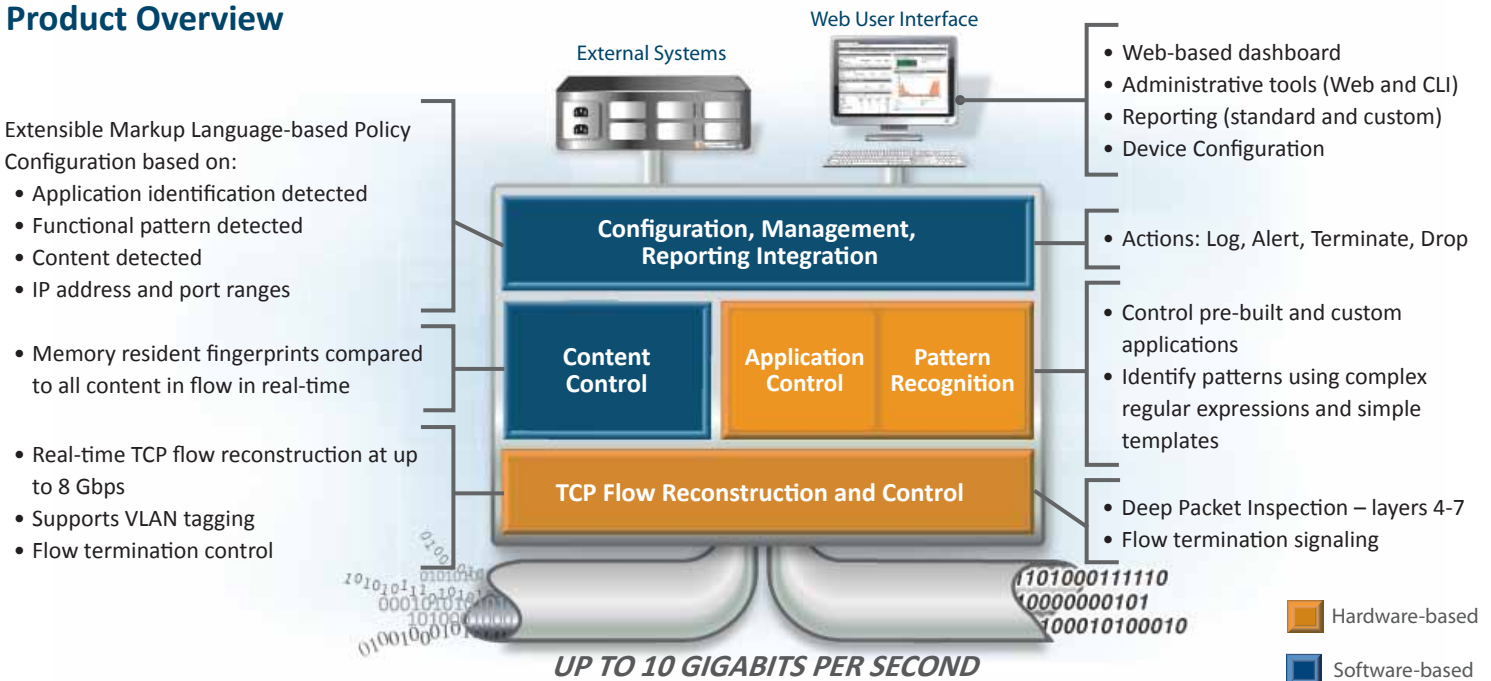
Product Overview

External Systems

Web User Interface

Extensible Markup Language-based Policy Configuration based on:
• Application identification detected
• Functional pattern detected
• Content detected
• IP address and port ranges

• Memory resident fingerprints compared to all content in flow in real-time

• Real-time TCP flow reconstruction at up to 8 Gbps
• Supports VLAN tagging
• Flow termination control

Configuration, Management, Reporting Integration

Content Control

Application Control

Pattern Recognition

TCP Flow Reconstruction and Control

• Web-based dashboard
• Administrative tools (Web and CLI)
• Reporting (standard and custom)
• Device Configuration

• Actions: Log, Alert, Terminate, Drop

• Control pre-built and custom applications
• Identify patterns using complex regular expressions and simple templates

• Deep Packet Inspection – layers 4-7
• Flow termination signaling

1101000111110
10000000101
100010100010

UP TO 10 GIGABITS PER SECOND

Hardware-based

Software-based